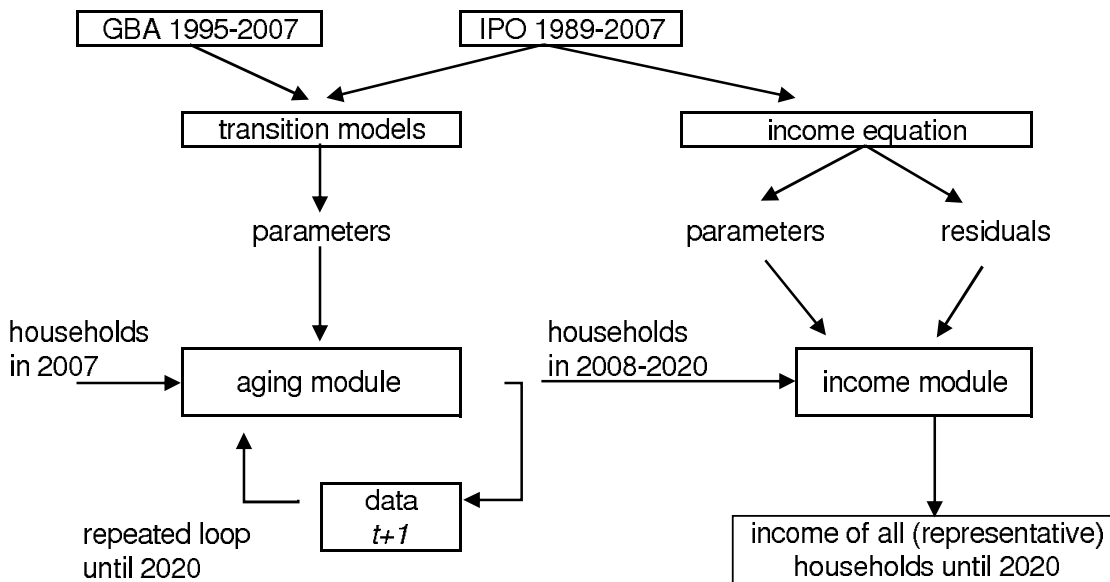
GBA 1995-2007

IPO 1989-2007

transition models

income equation

parameters

parameters

residuals

households in 2007

aging module

households in 2008-2020

income module

data
*t+1*

repeated loop until 2020

income of all (representative) households until 2020